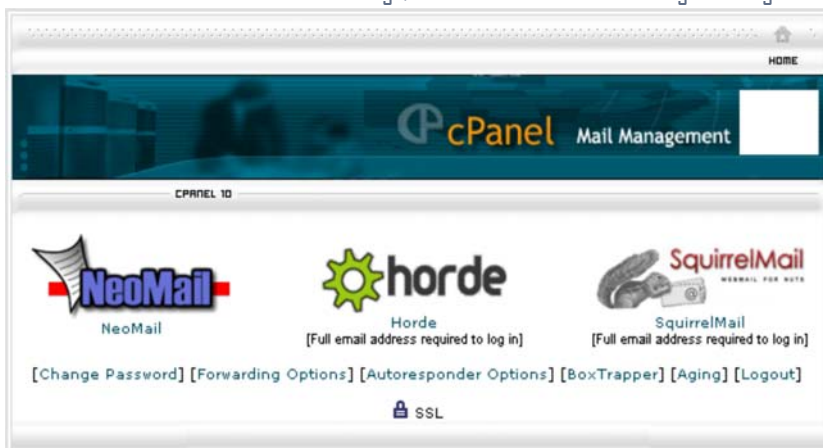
HOME

cPanel Mail Management

CPANEL 10

NeoMail

NeoMail

horde

Horde
[Full email address required to log in]

SquirrelMail
WEBMAIL FOR NUTS

SquirrelMail
[Full email address required to log in]

[Change Password] [Forwarding Options] [Autoresponder Options] [BoxTrapper] [Aging] [Logout]

SSL